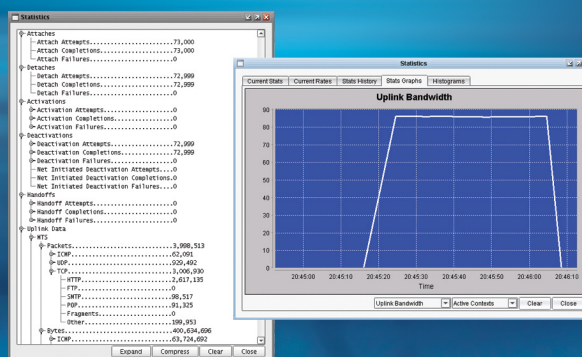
Statistics

Attaches
Attach Attempts........................73,000
Attach Completions.....................73,000
Attach Failures........................0
Detaches
Detach Attempts........................72,999
Detach Completions.....................72,999
Detach Failures........................0
Activations
Activation Attempts....................0
Activation Completions.................0
Activation Failures....................0
Deactivations
Deactivation Attempts..................72,999
Deactivation Completions...............72,999
Deactivation Failures..................0
Net Initiated Deactivation Attempts....0
Net Initiated Deactivation Completions.0
Net Initiated Deactivation Failures....0
Handoffs
Handoff Attempts.......................0
Handoff Completions....................0
Handoff Failures.......................0
Uplink Data
NTS
Packets..........................3,998,513
ICMP.............................62,091
UDP..............................929,492
TCP..............................3,006,930
HTTP.............................2,617,135
FTP..............................0
SMTP.............................98,517
POP..............................91,325
Fragments........................0
Other............................199,953
Bytes............................400,634,696
ICMP.............................63,724,692

Expand Compress Clear Close

Statistics

Current Stats | Current Rates | Stats History | Stats Graphs | Histograms

Uplink Bandwidth

90
80
70
60
50
40
30
20
10
0

20:45:00 20:45:10 20:45:20 20:45:30 20:45:40 20:45:50 20:46:00 20:46:10

Time

Uplink Bandwidth | Active Contexts | Clear | Close